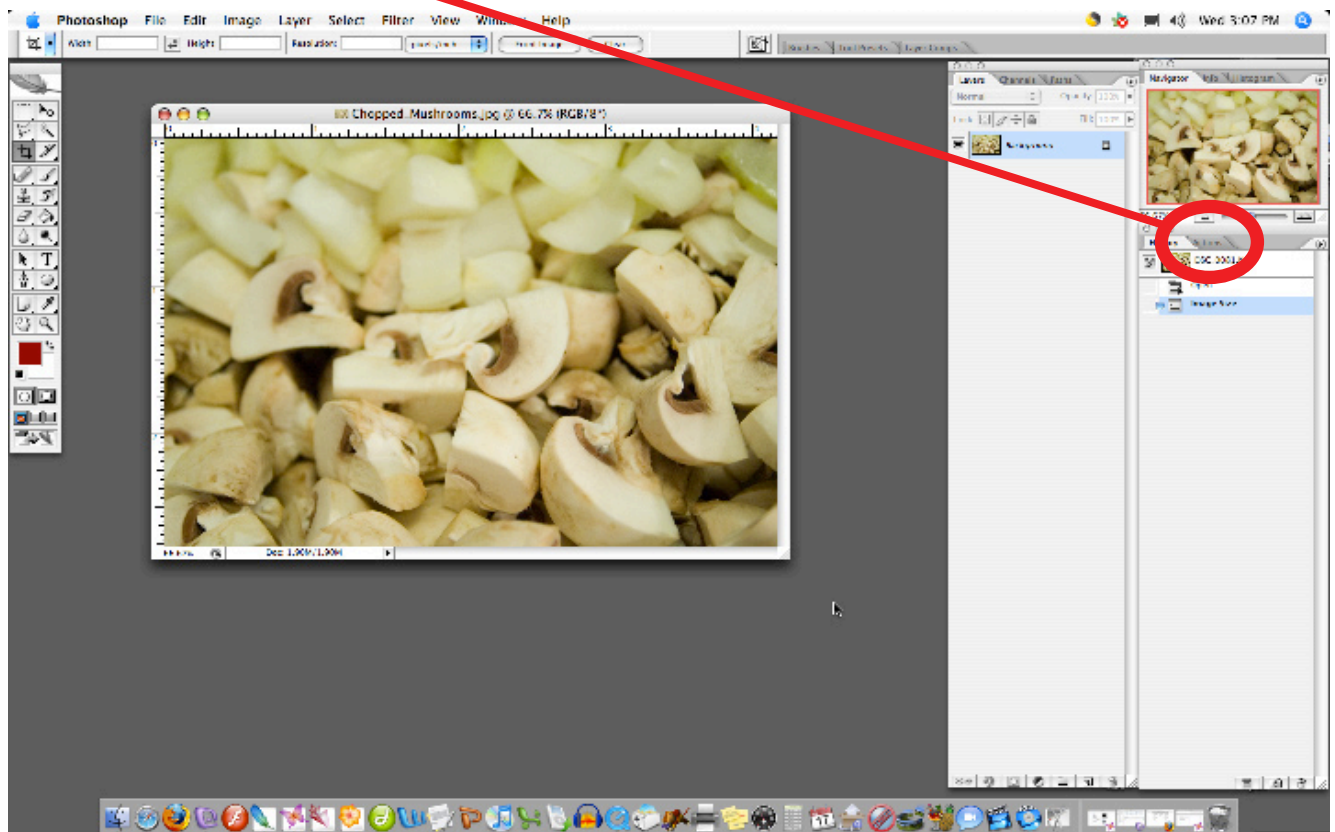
Photoshop File Edit Image Layer Select Filter View Win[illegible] Help

Wed 3:07 PM

Width Height Resolution

Chopped_Mushrooms.jpg @ 66.7% (RGB/8*)

Doc: 1.90M/1.90M

Layers Channels Paths

Normal Opacity

Lock Fill

Navigator Info Histogram

History Actions

DSC_0001.jpg

Image Size